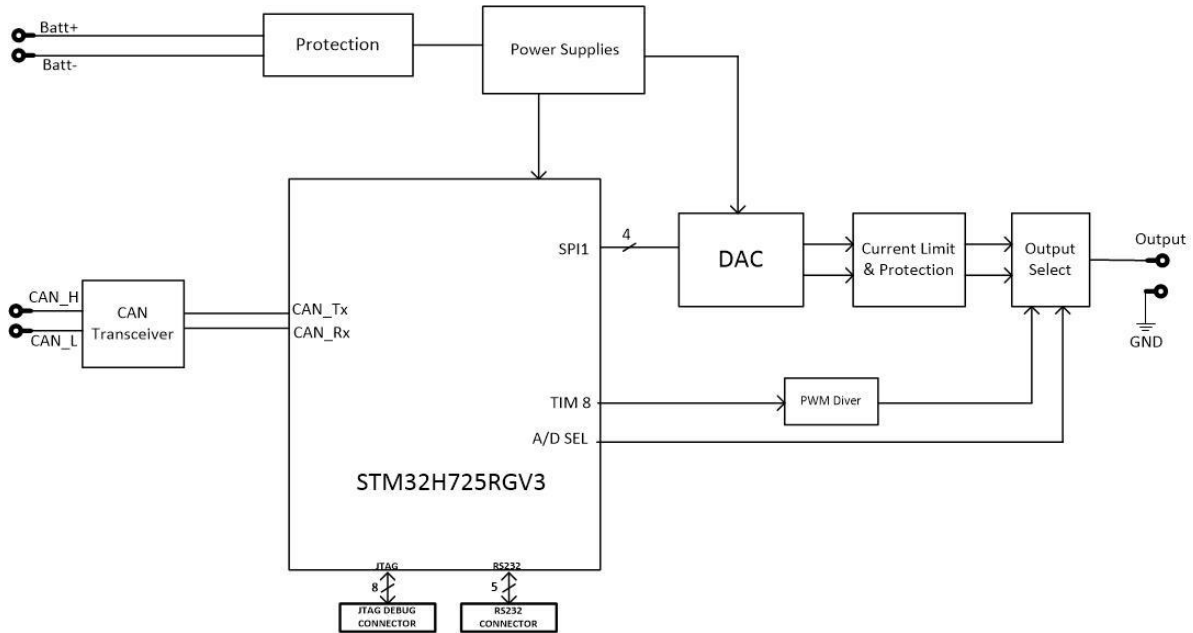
Batt+

Batt-

Protection

Power Supplies

CAN_H

CAN_L

CAN Transceiver

CAN_Tx

CAN_Rx

SPI1

4

DAC

Current Limit & Protection

Output Select

Output

GND

TIM 8

PWM Diver

A/D SEL

STM32H725RGV3

JTAG

8

RS232

5

JTAG DEBUG CONNECTOR

RS232 CONNECTOR